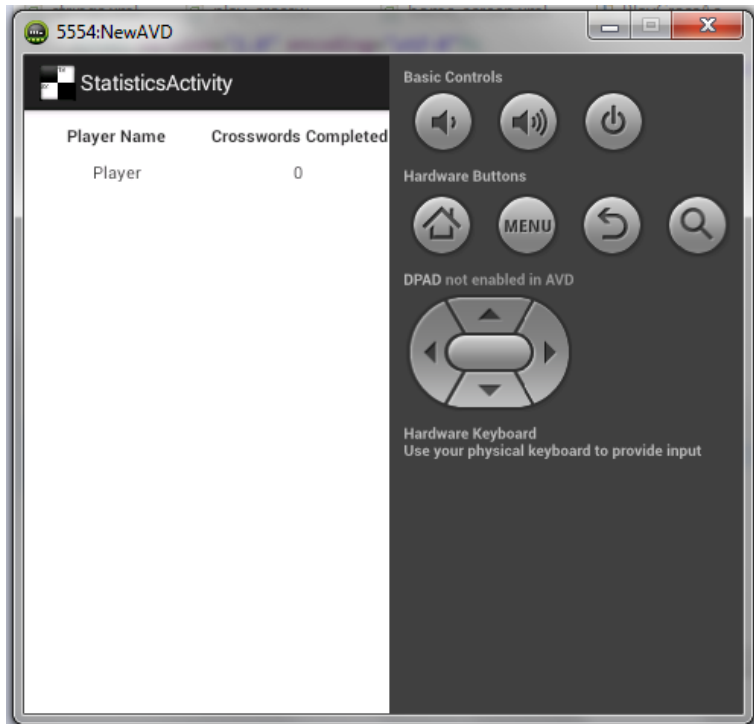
5554:NewAVD

StatisticsActivity

| Player Name | Crosswords Completed |
|---|---|
| Player | 0 |

Basic Controls

Hardware Buttons

MENU

DPAD not enabled in AVD

Hardware Keyboard
Use your physical keyboard to provide input